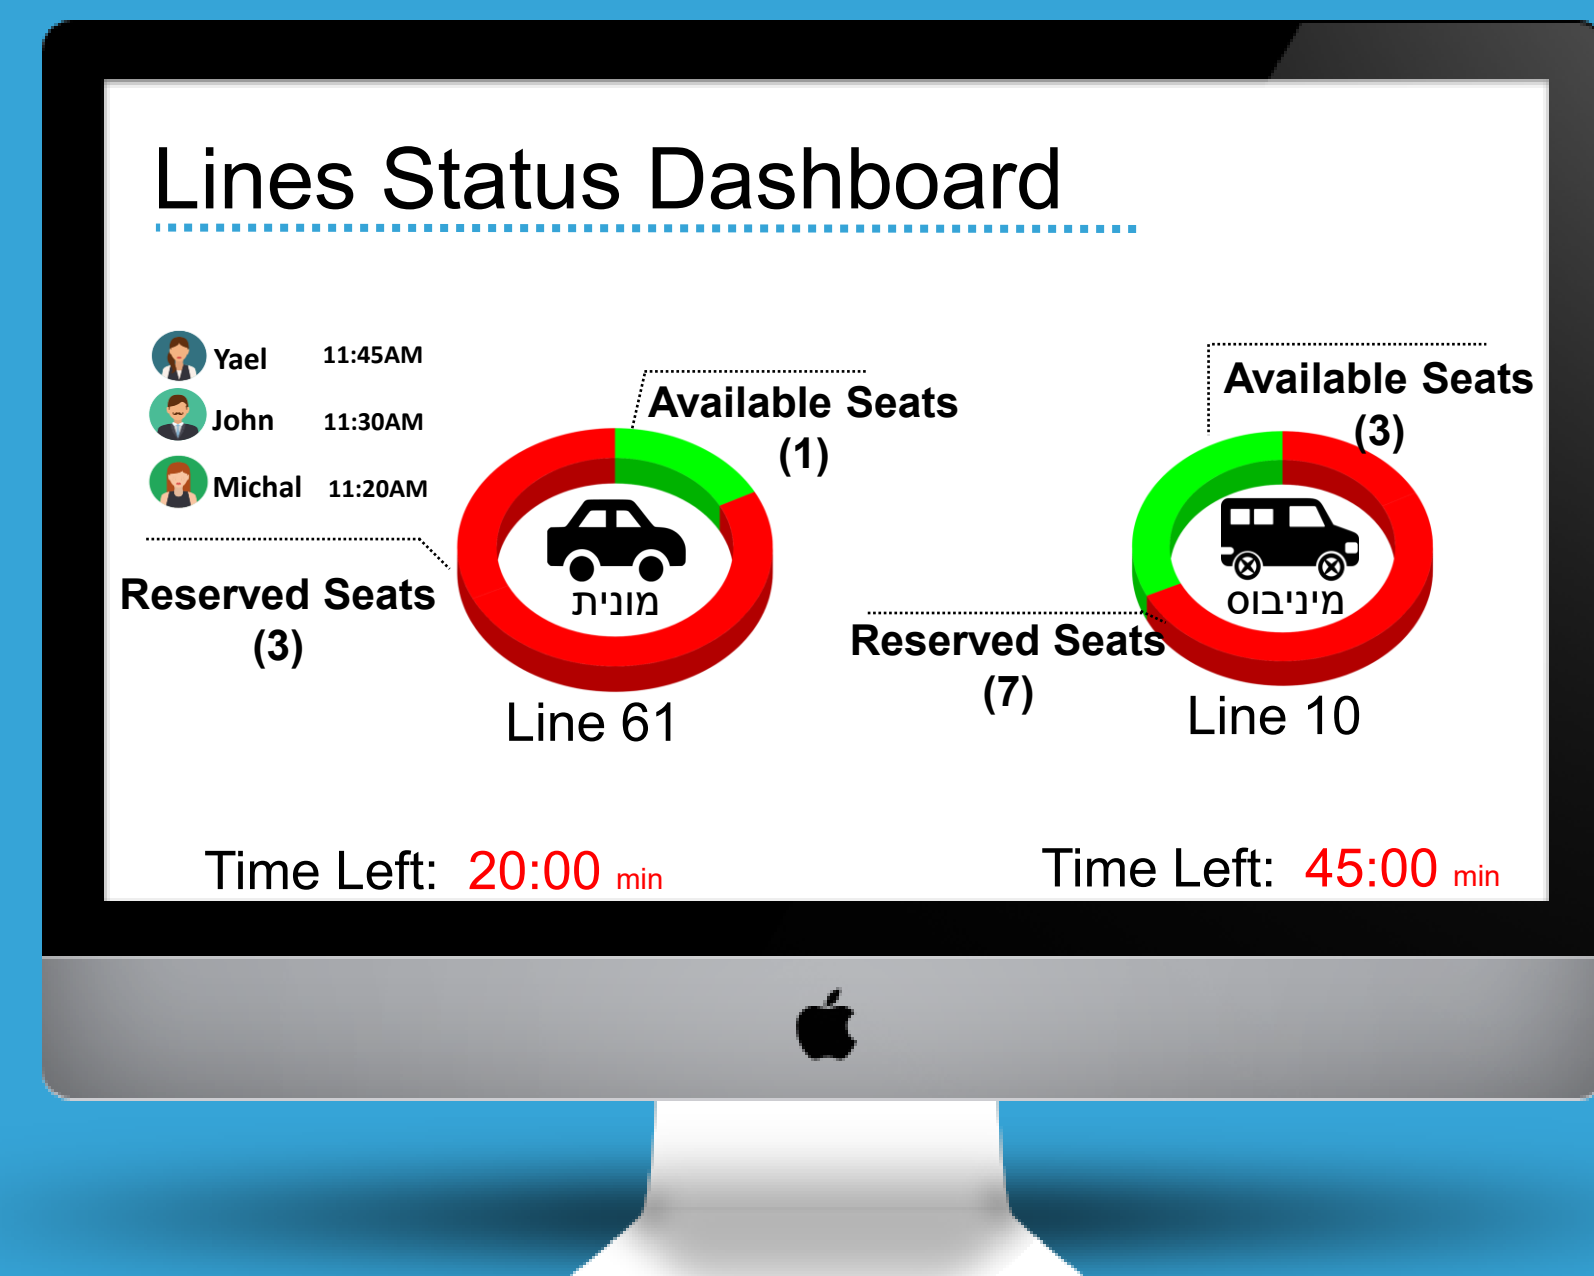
Lines Status Dashboard

Yael 11:45AM
John 11:30AM
Michal 11:20AM

Reserved Seats (3)

Available Seats (1)

מונית

Line 61

Available Seats (3)

מיניבוס

Reserved Seats (7)

Line 10

Time Left: 20:00 min

Time Left: 45:00 min